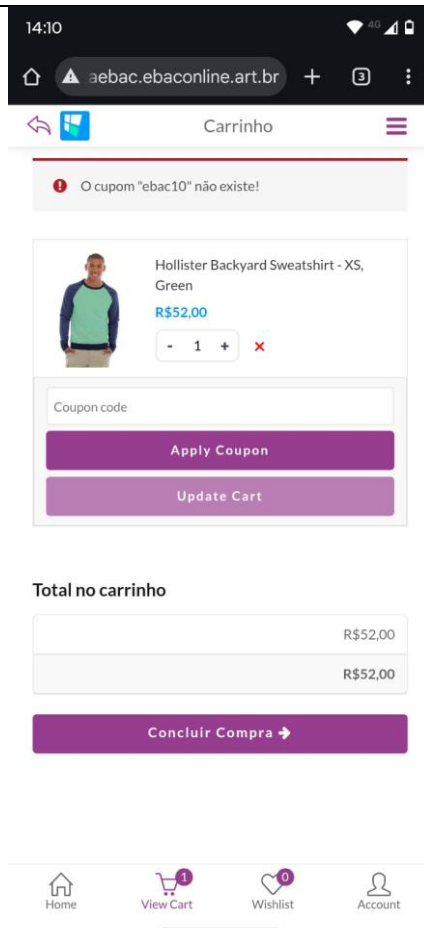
14:10

4G

aebac.ebaconline.art.br

+

3

Carrinho

O cupom "ebac10" não existe!

Hollister Backyard Sweatshirt - XS, Green

R$52,00

- 1 +

×

Coupon code

Apply Coupon

Update Cart

Total no carrinho

R$52,00

R$52,00

Concluir Compra →

Home

1
View Cart

0
Wishlist

Account